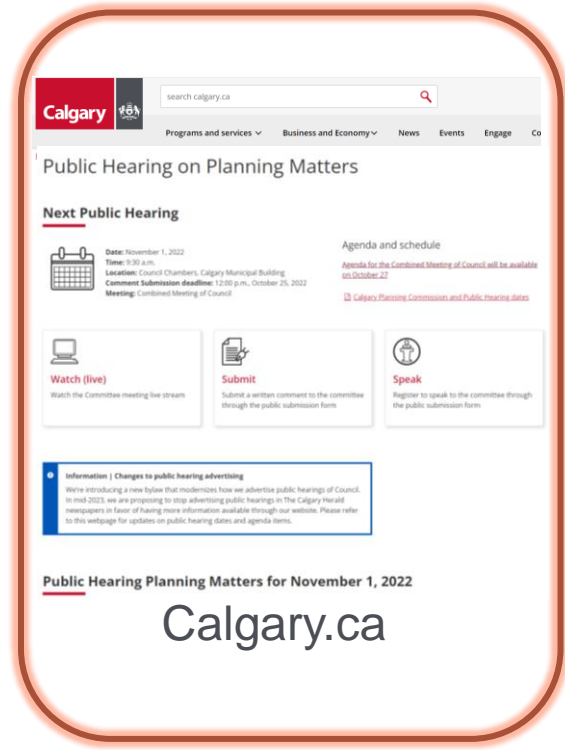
Calgary

search calgary.ca

Programs and services ∨ Business and Economy∨ News Events Engage Co

Public Hearing on Planning Matters

Next Public Hearing

Date: November 1, 2022
Time: 9:30 a.m.
Location: Council Chambers, Calgary Municipal Building
Comment Submission deadline: 12:00 p.m., October 25, 2022
Meeting: Combined Meeting of Council

Agenda and schedule

Agenda for the Combined Meeting of Council will be available on October 27

Calgary Planning Commission and Public Hearing dates

Watch (live)
Watch the Committees meeting live stream

Submit
Submit a written comment to the committee through the public submission form

Speak
Register to speak to the committee through the public submission form

Information | Changes to public hearing advertising
We're introducing a new bylaw that modernizes how we advertise public hearings of Council. In mid-2023, we are proposing to stop advertising public hearings in The Calgary Herald newspapers in favor of having more information available through our website. Please refer to this webpage for updates on public hearing dates and agenda items.

Public Hearing Planning Matters for November 1, 2022

Calgary.ca